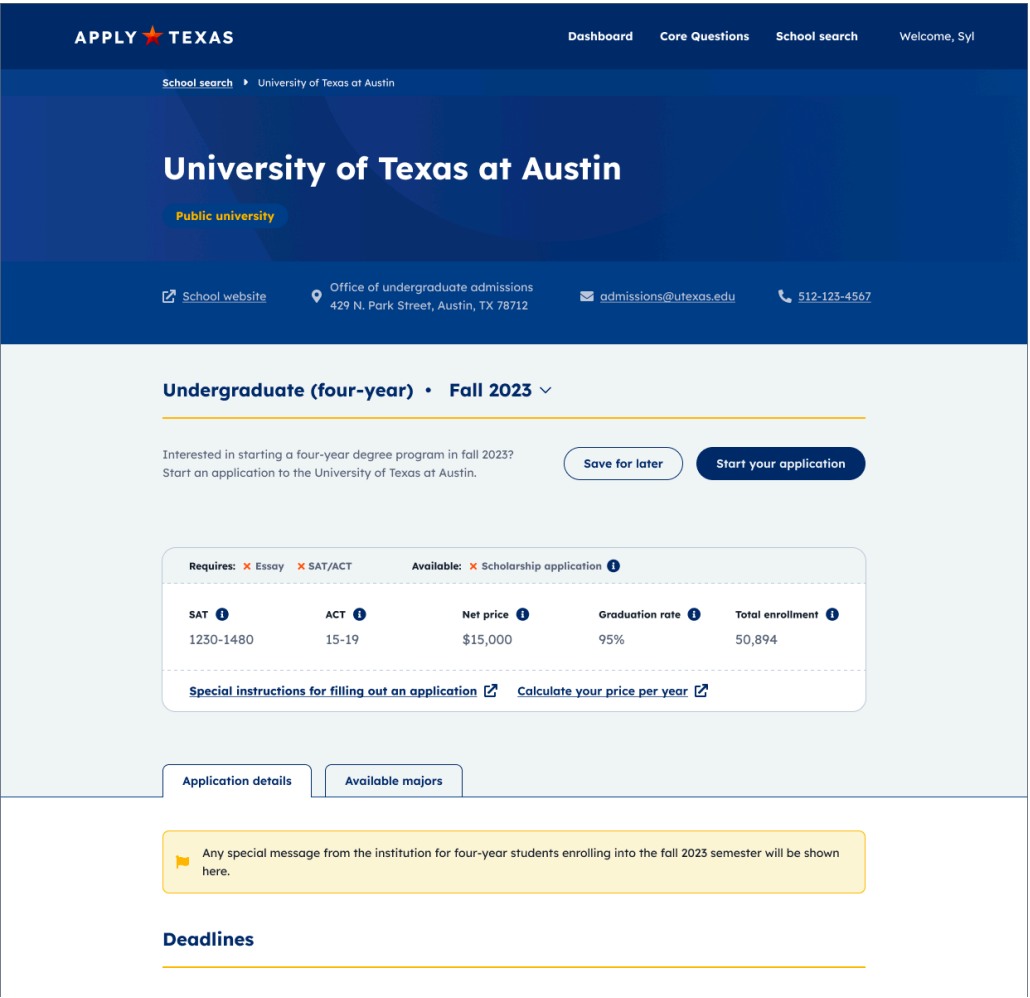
APPLY TEXAS

Dashboard Core Questions School search Welcome, Syl

School search University of Texas at Austin

University of Texas at Austin

Public university

School website

Office of undergraduate admissions
429 N. Park Street, Austin, TX 78712

admissions@utexas.edu

512-123-4567

Undergraduate (four-year) • Fall 2023

Interested in starting a four-year degree program in fall 2023? Start an application to the University of Texas at Austin.

Save for later

Start your application

Requires: × Essay × SAT/ACT Available: × Scholarship application

| SAT | ACT | Net price | Graduation rate | Total enrollment |
|---|---|---|---|---|
| 1230-1480 | 15-19 | $15,000 | 95% | 50,894 |

Special instructions for filling out an application

Calculate your price per year

Application details

Available majors

Any special message from the institution for four-year students enrolling into the fall 2023 semester will be shown here.

Deadlines